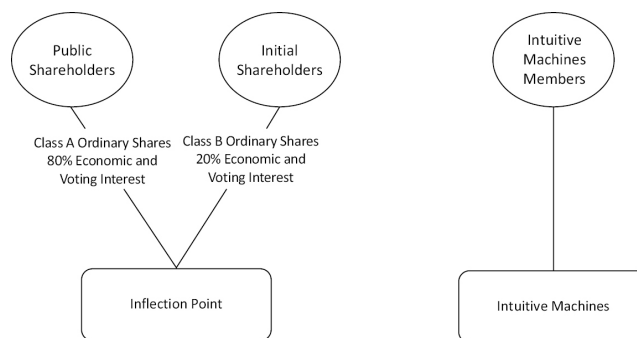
Public Shareholders

Initial Shareholders

Intuitive Machines Members

Class A Ordinary Shares
80% Economic and
Voting Interest

Class B Ordinary Shares
20% Economic and
Voting Interest

Inflection Point

Intuitive Machines